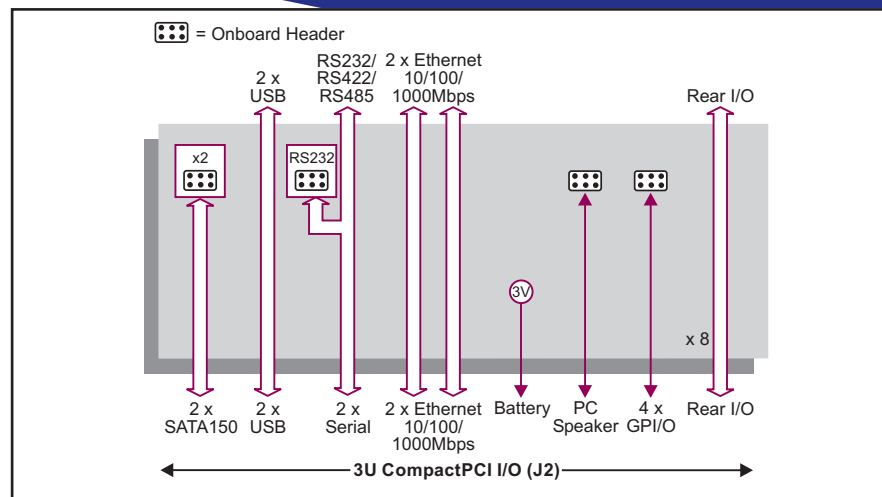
= Onboard Header

2 x USB

RS232/ RS422/ RS485

2 x Ethernet 10/100/ 1000Mbps

Rear I/O

x2

RS232

3V

x 8

2 x SATA150

2 x USB

2 x Serial

2 x Ethernet 10/100/ 1000Mbps

Battery

PC Speaker

4 x GPI/O

Rear I/O

3U CompactPCI I/O (J2)